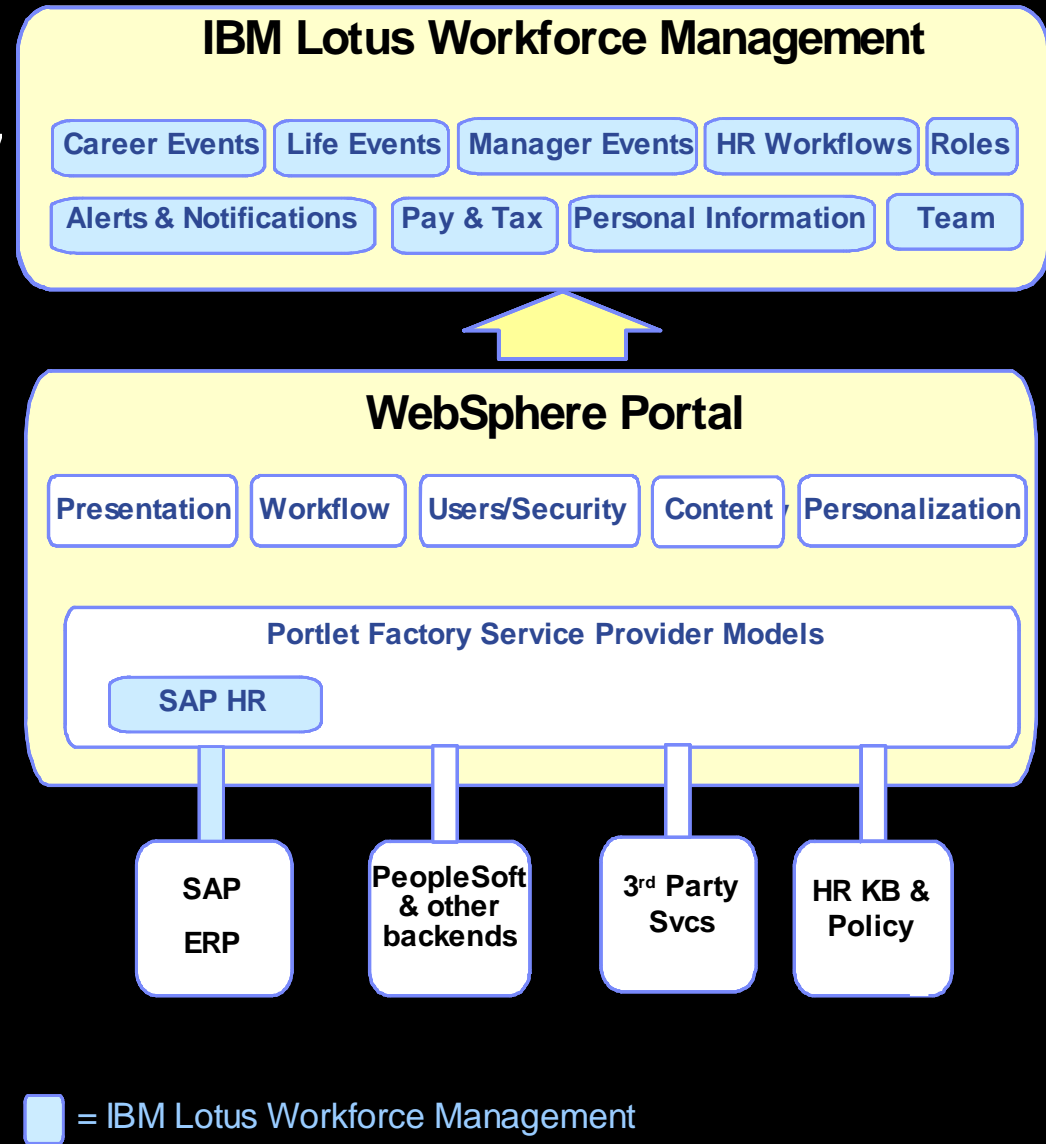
IBM Lotus Workforce Management

Career Events
Life Events
Manager Events
HR Workflows
Roles
Alerts & Notifications
Pay & Tax
Personal Information
Team

WebSphere Portal

Presentation
Workflow
Users/Security
Content
Personalization

Portlet Factory Service Provider Models

SAP HR

SAP ERP

PeopleSoft & other backends

3$^{rd}$ Party Svcs

HR KB & Policy

= IBM Lotus Workforce Management